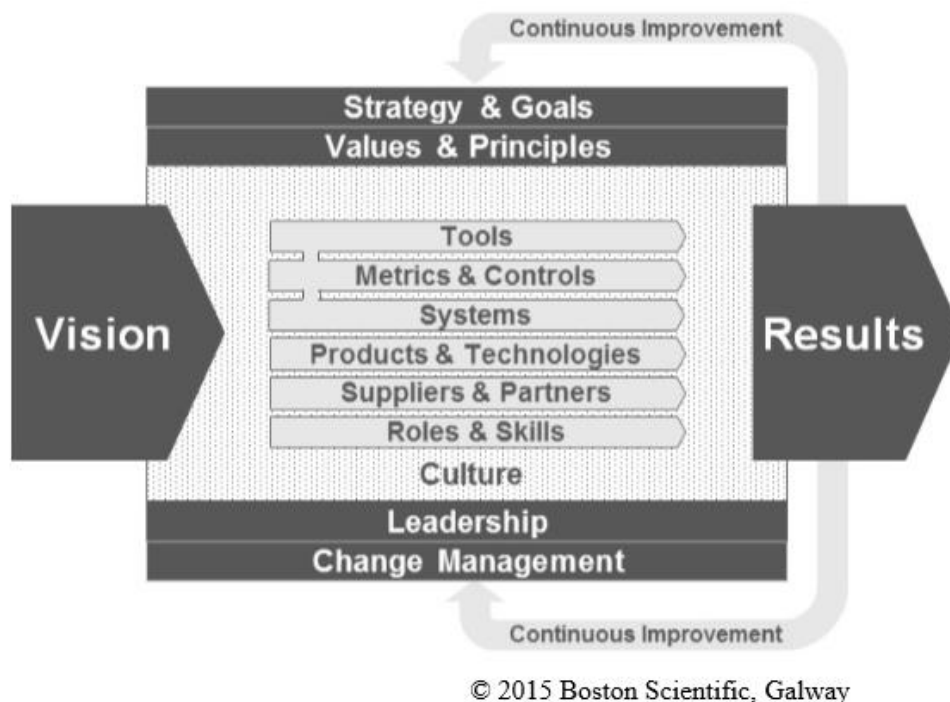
Continuous Improvement

Strategy & Goals

Values & Principles

Vision

Tools

Metrics & Controls

Systems

Products & Technologies

Suppliers & Partners

Roles & Skills

Culture

Results

Leadership

Change Management

Continuous Improvement

© 2015 Boston Scientific, Galway